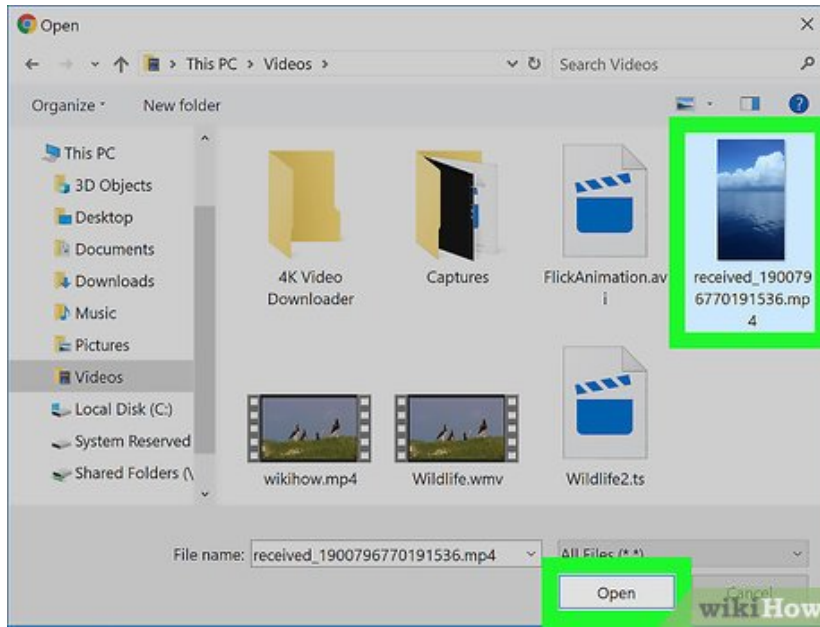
Open

This PC > Videos >

Search Videos

Organize ▾ New folder

This PC
3D Objects
Desktop
Documents
Downloads
Music
Pictures
Videos
Local Disk (C:)
System Reserved
Shared Folders (\

4K Video Downloader

Captures

FlickAnimation.avi

received_1900796770191536.mp4

wikihow.mp4

Wildlife.wmv

Wildlife2.ts

File name: received_1900796770191536.mp4

All Files (*.*)

Open

Cancel

wikiHow